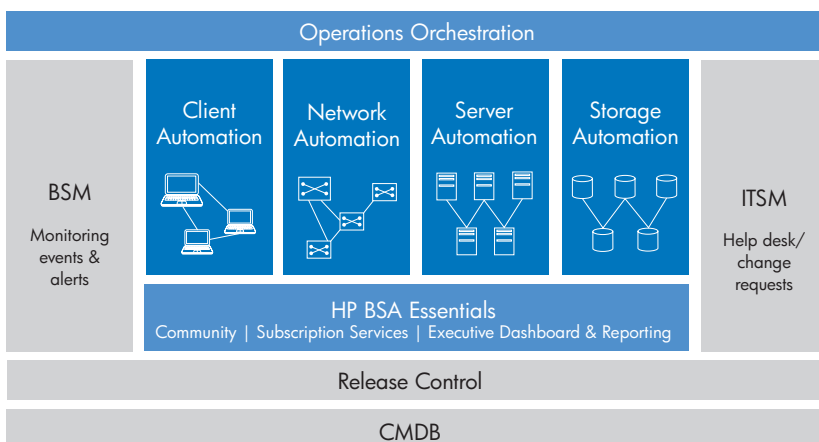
Operations Orchestration

BSM

Monitoring events & alerts

Client Automation

Network Automation

Server Automation

Storage Automation

ITSM

Help desk/ change requests

HP BSA Essentials

Community | Subscription Services | Executive Dashboard & Reporting

Release Control

CMDB